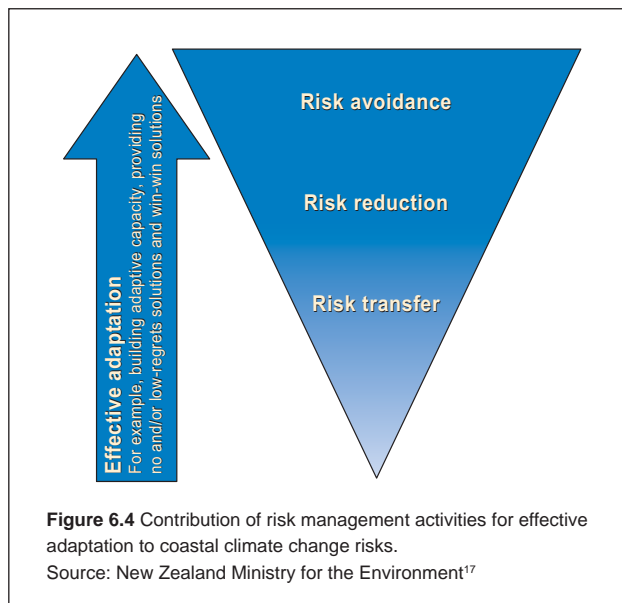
Effective adaptation
For example, building adaptive capacity, providing no and/or low-regrets solutions and win-win solutions

Risk avoidance

Risk reduction

Risk transfer

**Figure 6.4** Contribution of risk management activities for effective adaptation to coastal climate change risks.
Source: New Zealand Ministry for the Environment$^{17}$